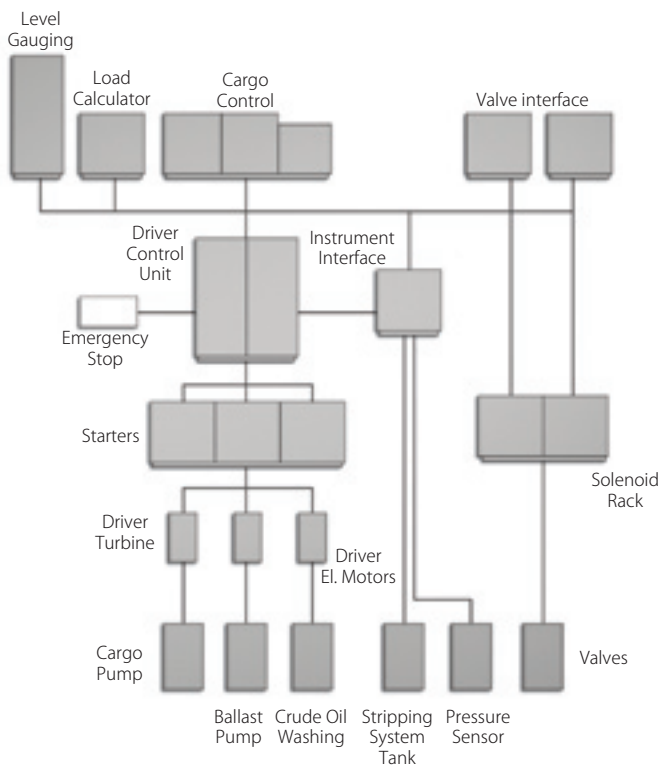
Level Gauging

Load Calculator

Cargo Control

Valve interface

Driver Control Unit

Instrument Interface

Emergency Stop

Starters

Solenoid Rack

Driver Turbine

Driver El. Motors

Cargo Pump

Ballast Pump

Crude Oil Washing

Stripping System Tank

Pressure Sensor

Valves